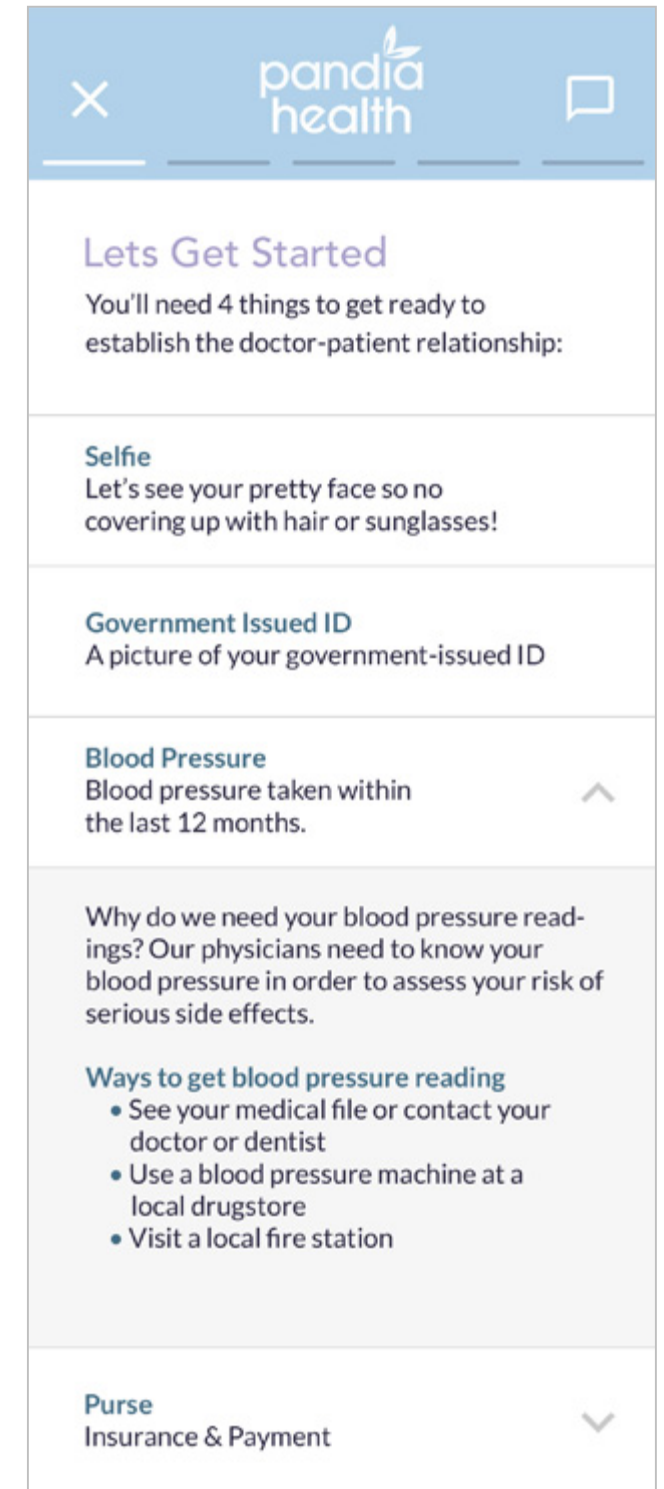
pandia health

Lets Get Started
You'll need 4 things to get ready to establish the doctor-patient relationship:

Selfie
Let's see your pretty face so no covering up with hair or sunglasses!

Government Issued ID
A picture of your government-issued ID

Blood Pressure
Blood pressure taken within the last 12 months.

Why do we need your blood pressure readings? Our physicians need to know your blood pressure in order to assess your risk of serious side effects.

Ways to get blood pressure reading
• See your medical file or contact your doctor or dentist
• Use a blood pressure machine at a local drugstore
• Visit a local fire station

Purse
Insurance & Payment